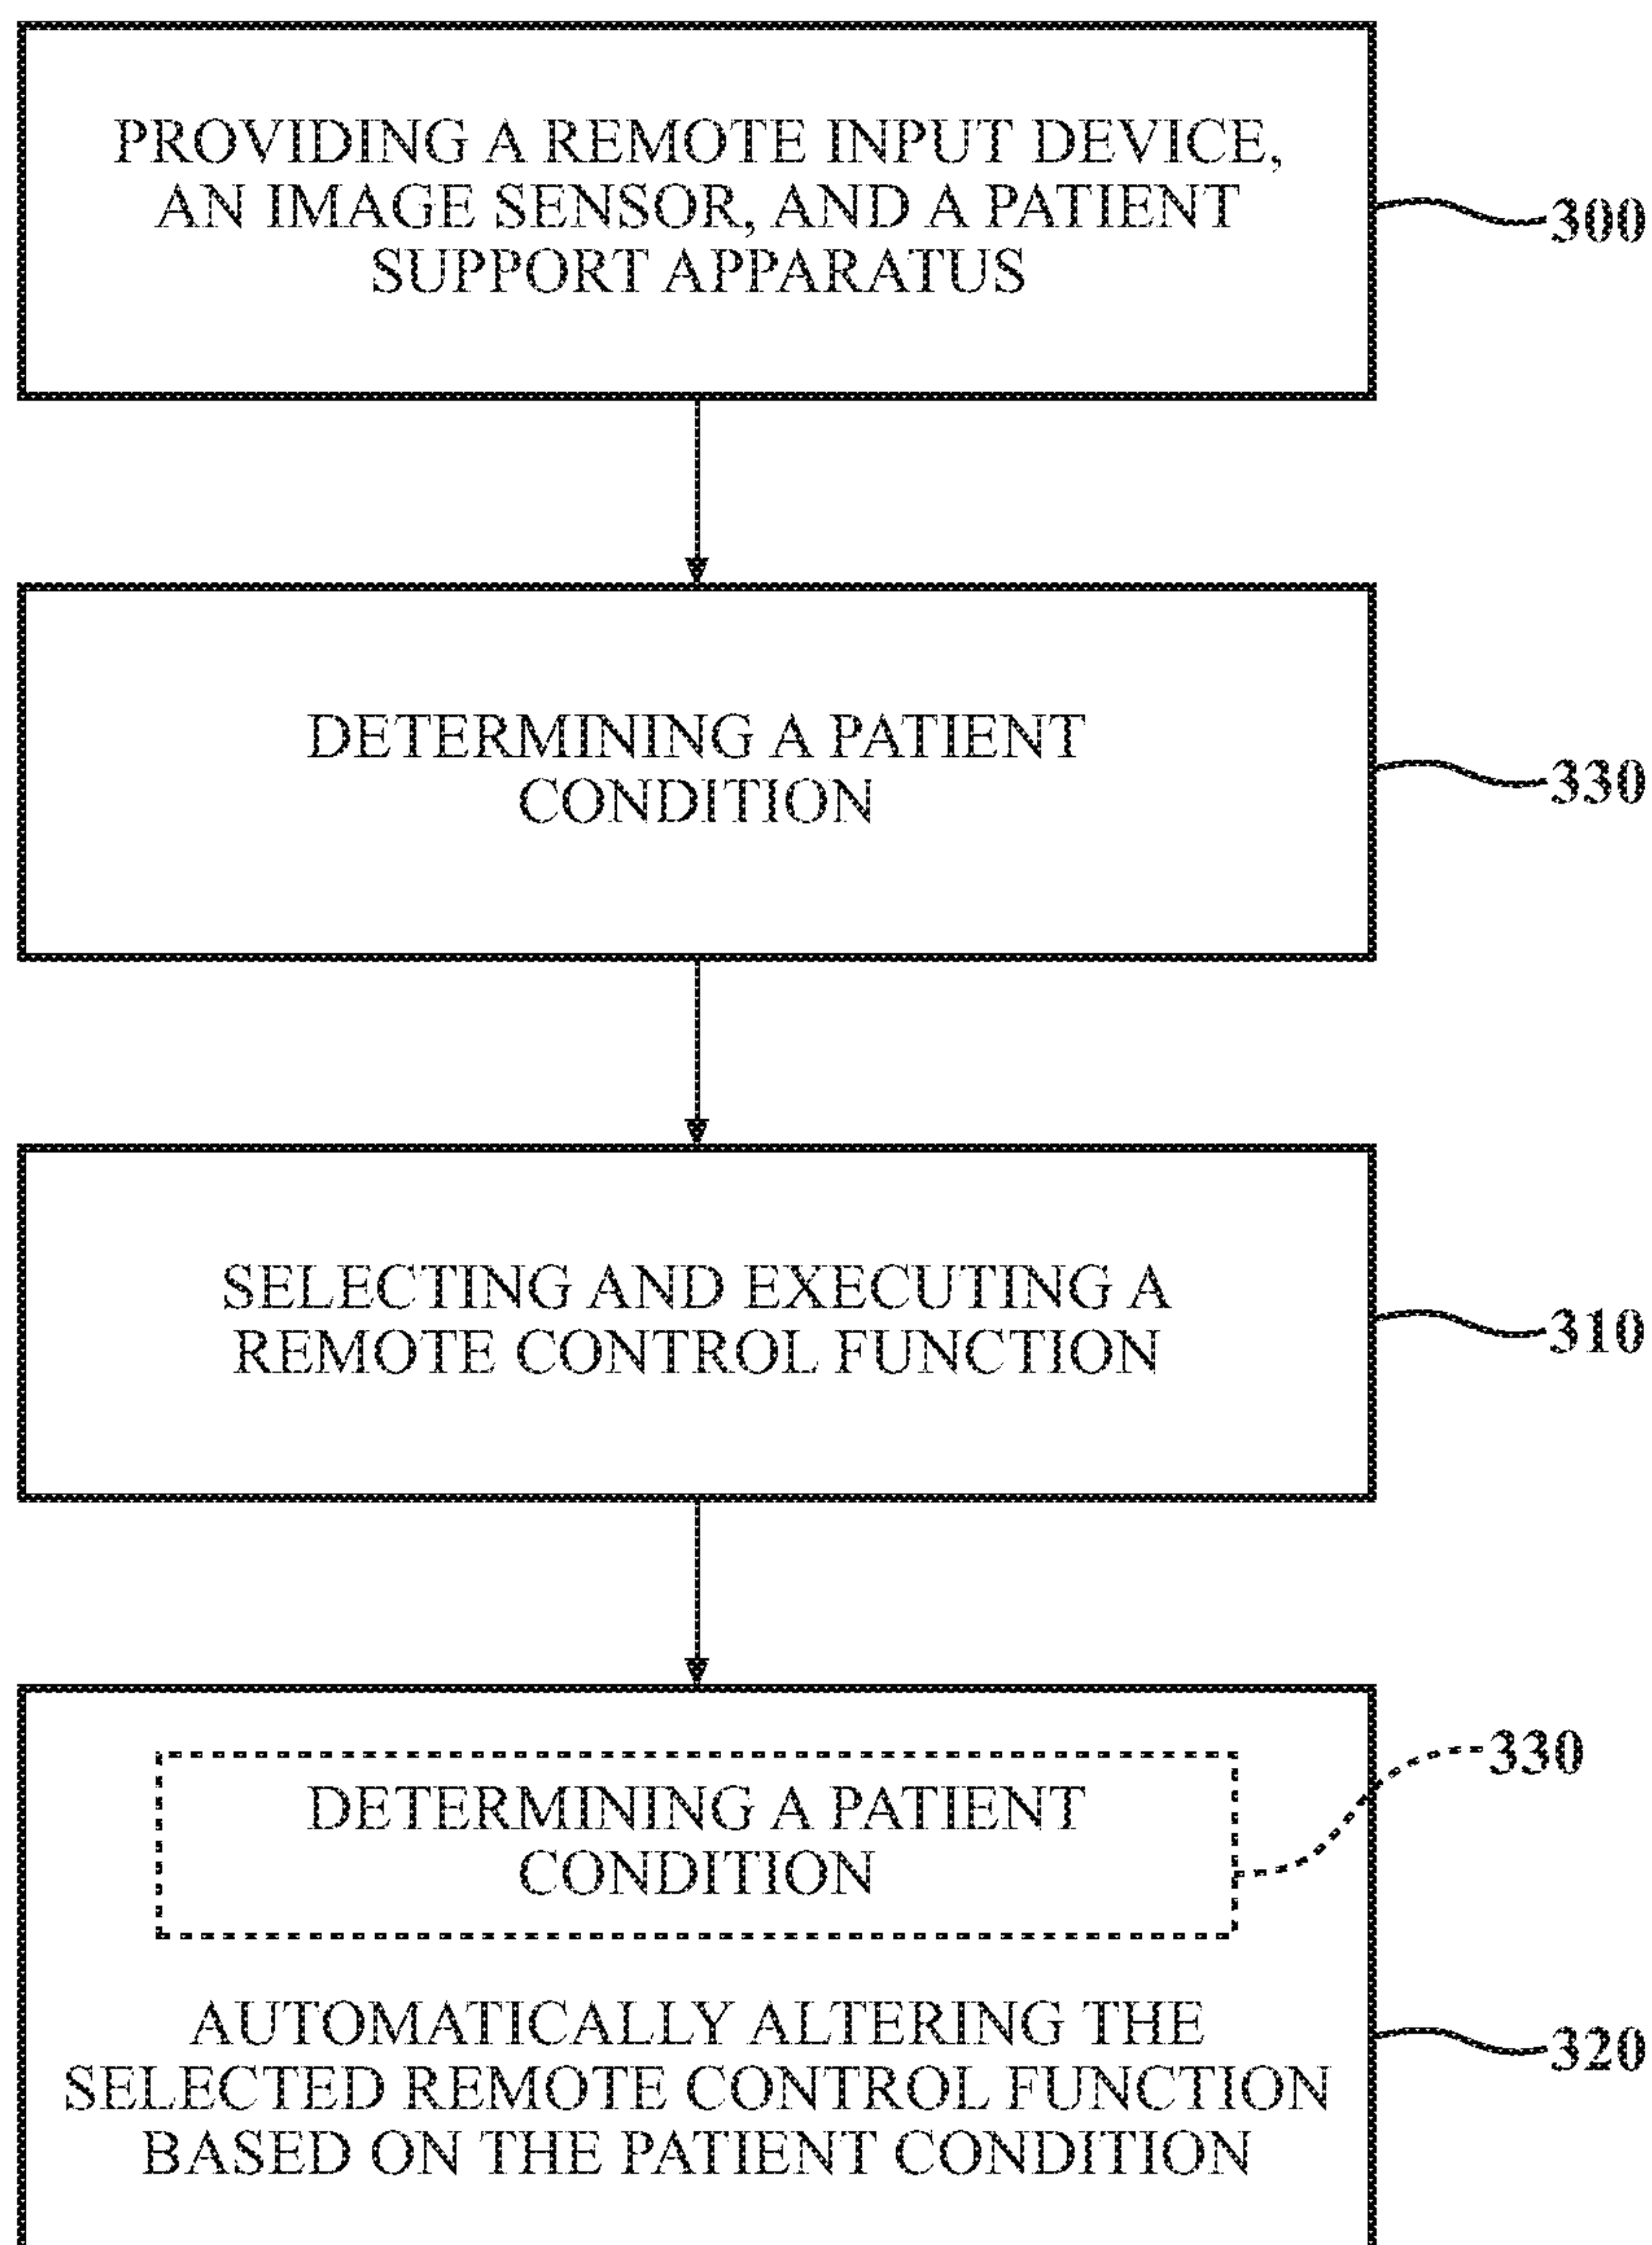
PROVIDING A REMOTE INPUT DEVICE, AN IMAGE SENSOR, AND A PATIENT SUPPORT APPARATUS

300

DETERMINING A PATIENT CONDITION

330

SELECTING AND EXECUTING A REMOTE CONTROL FUNCTION

310

DETERMINING A PATIENT CONDITION

330

AUTOMATICALLY ALTERING THE SELECTED REMOTE CONTROL FUNCTION BASED ON THE PATIENT CONDITION

320